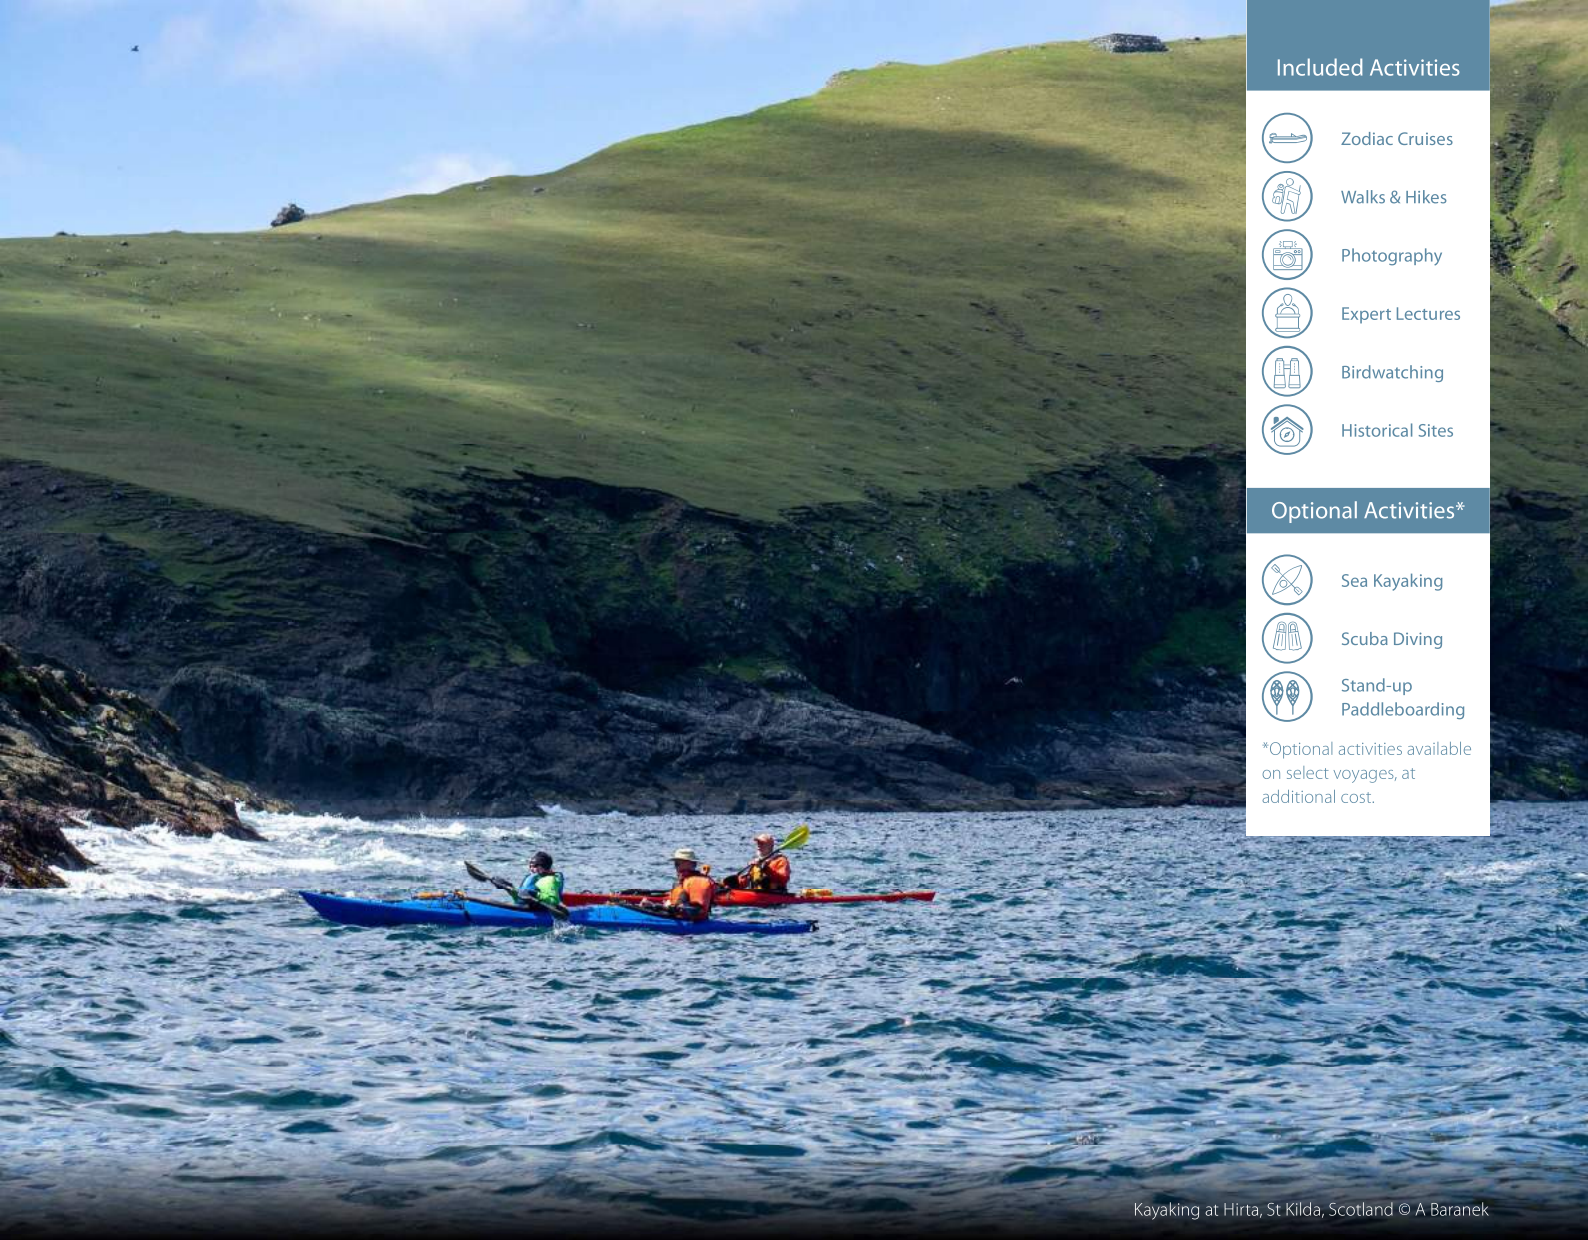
Included Activities

Zodiac Cruises

Walks & Hikes

Photography

Expert Lectures

Birdwatching

Historical Sites

Optional Activities*

Sea Kayaking

Scuba Diving

Stand-up Paddleboarding

*Optional activities available on select voyages, at additional cost.

Kayaking at Hirta, St Kilda, Scotland © A Baranek